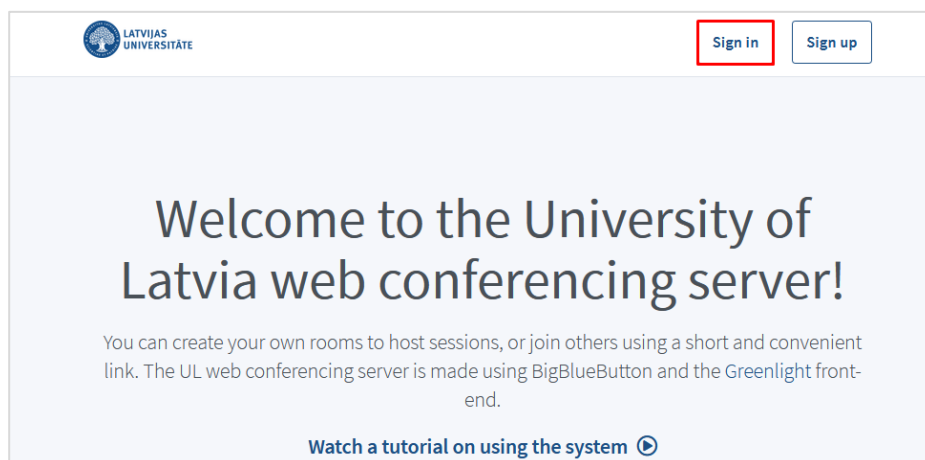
LATVIJAS UNIVERSITĀTE

Sign in

Sign up

Welcome to the University of Latvia web conferencing server!

You can create your own rooms to host sessions, or join others using a short and convenient link. The UL web conferencing server is made using BigBlueButton and the Greenlight front-end.

Watch a tutorial on using the system